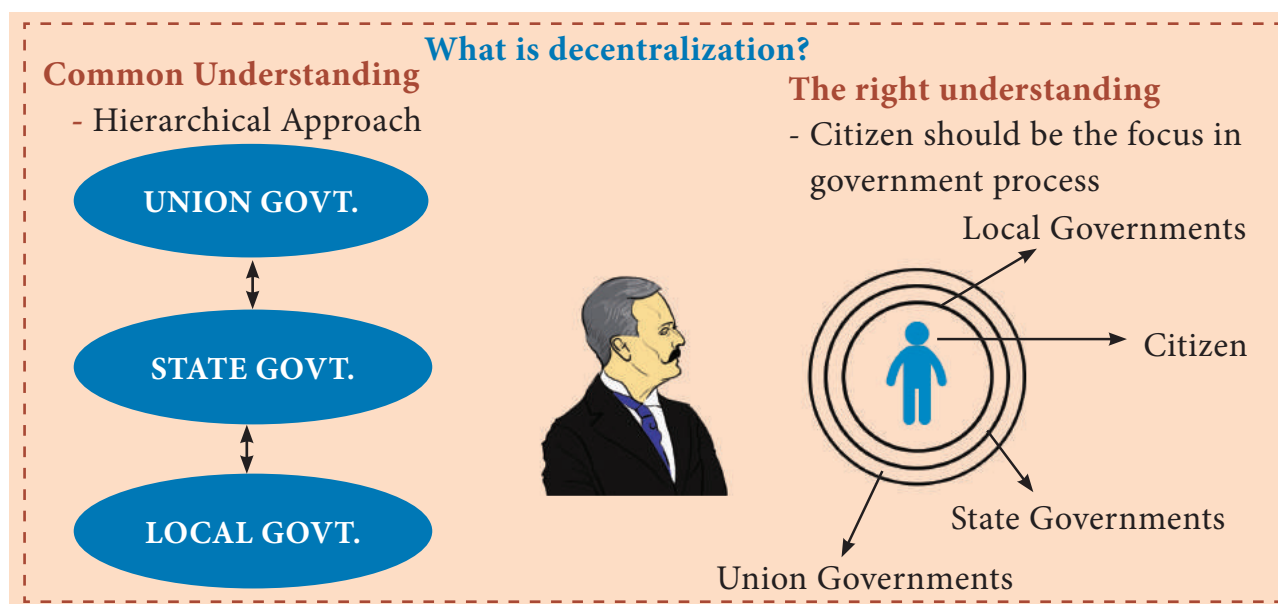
What is decentralization?

Common Understanding
- Hierarchical Approach

UNION GOVT.

STATE GOVT.

LOCAL GOVT.

The right understanding
- Citizen should be the focus in government process

Local Governments

Citizen

State Governments

Union Governments